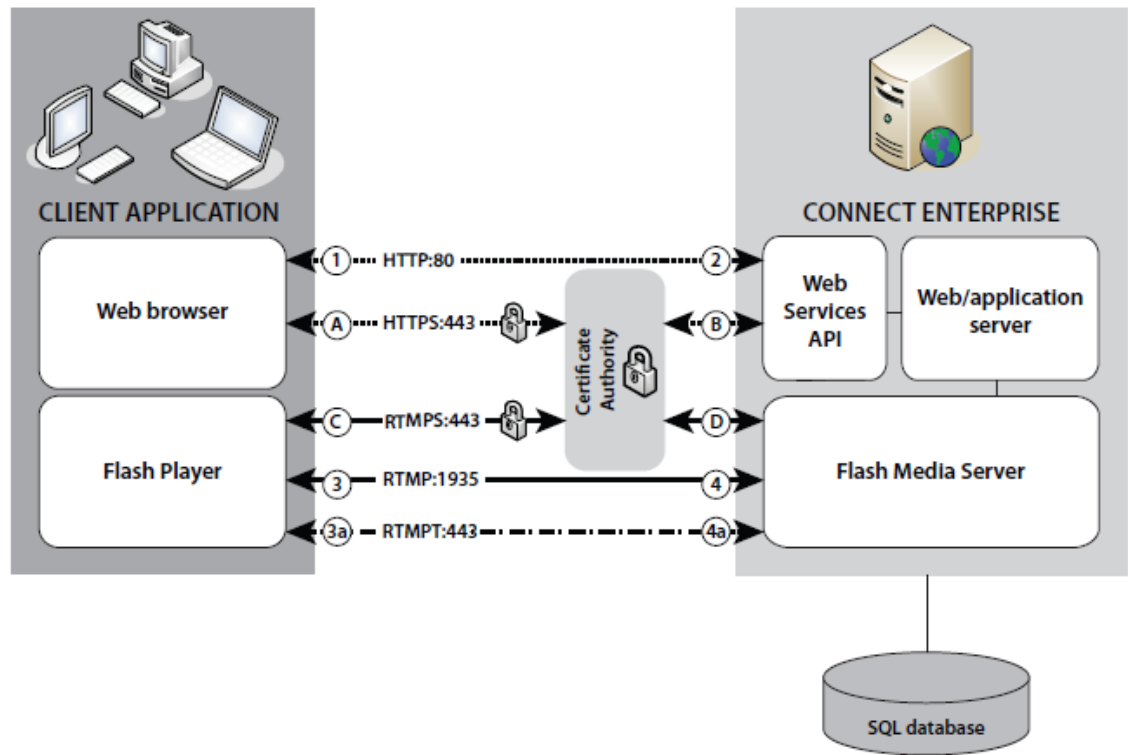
CLIENT APPLICATION

CONNECT ENTERPRISE

Web browser

Flash Player

1 HTTP:80 2

A HTTPS:443 B

C RTMPS:443 D

3 RTMP:1935 4

3a RTMPT:443 4a

Certificate Authority

Web Services API

Web/application server

Flash Media Server

SQL database